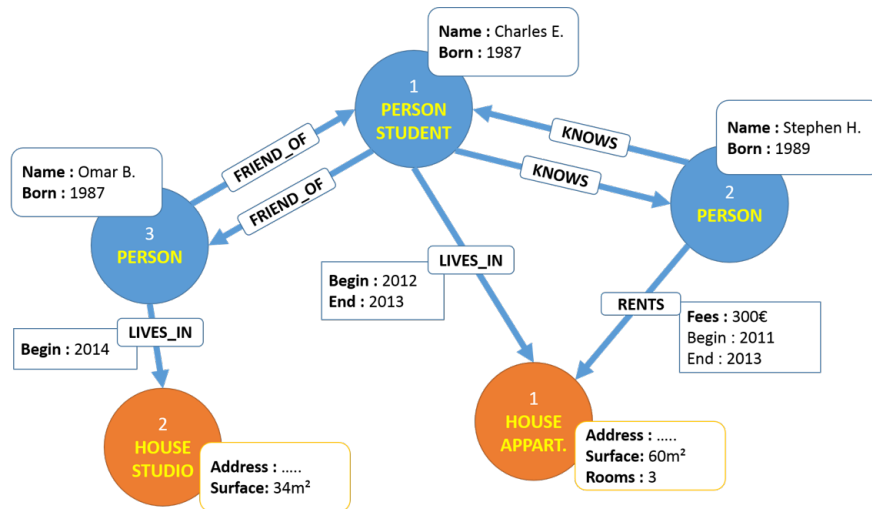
Name : Charles E.
Born : 1987

1
PERSON
STUDENT

Name : Stephen H.
Born : 1989

2
PERSON

Name : Omar B.
Born : 1987

3
PERSON

FRIEND_OF

FRIEND_OF

KNOWS

KNOWS

LIVES_IN

Begin : 2012
End : 2013

RENTS

Fees : 300€
Begin : 2011
End : 2013

LIVES_IN

Begin : 2014

2
HOUSE
STUDIO

Address : …..
Surface: 34m²

1
HOUSE
APPART.

Address : …..
Surface: 60m²
Rooms : 3